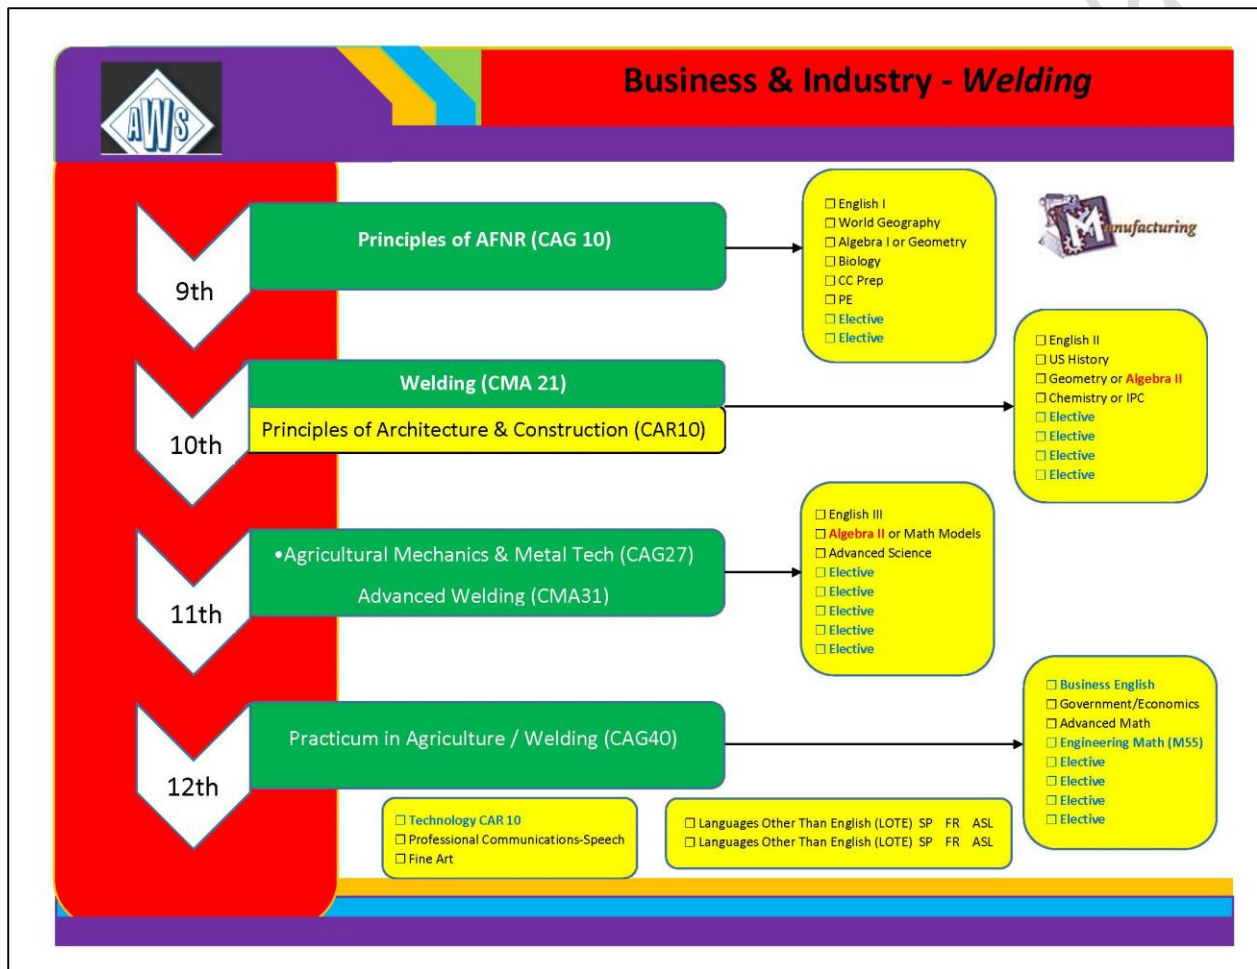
AWS

Business & Industry - Welding

Manufacturing

9th

Principles of AFNR (CAG 10)

☐ English I
☐ World Geography
☐ Algebra I or Geometry
☐ Biology
☐ CC Prep
☐ PE
☐ Elective
☐ Elective

10th

Welding (CMA 21)

Principles of Architecture & Construction (CAR10)

☐ English II
☐ US History
☐ Geometry or Algebra II
☐ Chemistry or IPC
☐ Elective
☐ Elective
☐ Elective
☐ Elective

11th

•Agricultural Mechanics & Metal Tech (CAG27)

Advanced Welding (CMA31)

☐ English III
☐ Algebra II or Math Models
☐ Advanced Science
☐ Elective
☐ Elective
☐ Elective
☐ Elective
☐ Elective

12th

Practicum in Agriculture / Welding (CAG40)

☐ Business English
☐ Government/Economics
☐ Advanced Math
☐ Engineering Math (M55)
☐ Elective
☐ Elective
☐ Elective
☐ Elective

☐ Technology CAR 10
☐ Professional Communications-Speech
☐ Fine Art

☐ Languages Other Than English (LOTE) SP FR ASL
☐ Languages Other Than English (LOTE) SP FR ASL